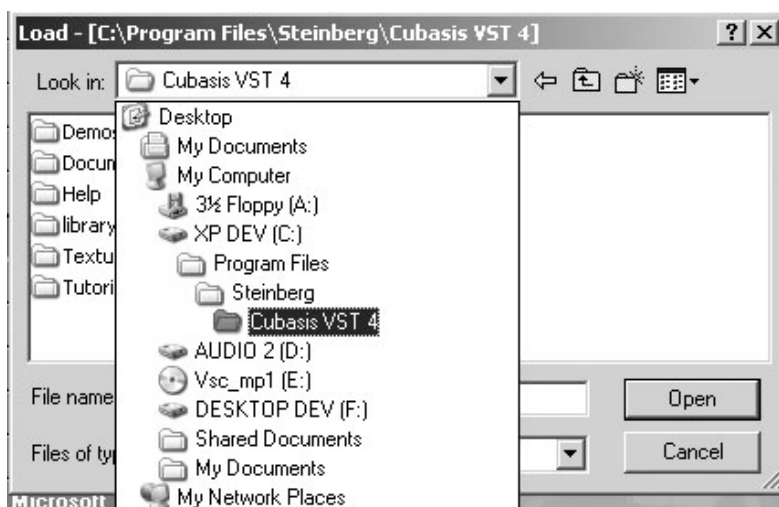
Load - [C:\Program Files\Steinberg\Cubasis VST 4]

? X

Look in: Cubasis VST 4

Demos
Docun
Help
library
Textu
Tutori

Desktop
My Documents
My Computer
3½ Floppy (A:)
XP DEV (C:)
Program Files
Steinberg
Cubasis VST 4
AUDIO 2 (D:)
Vsc_mp1 (E:)
DESKTOP DEV (F:)
Shared Documents
My Documents
My Network Places

File name

Files of typ

Open

Cancel

Microsoft